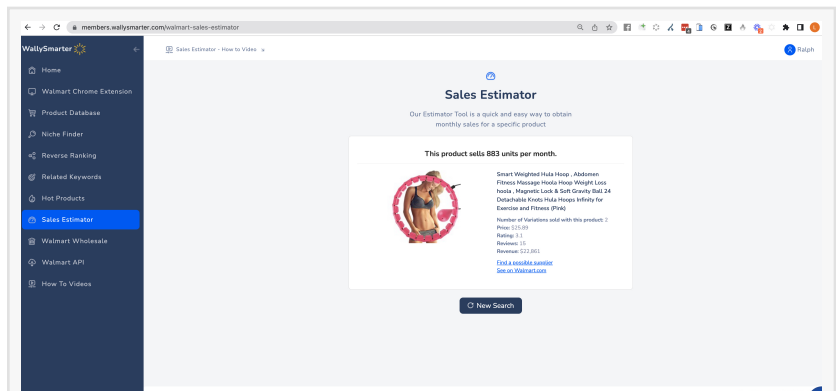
members.wallysmarter.com/walmart-sales-estimator

WallySmarter

Home
Walmart Chrome Extension
Product Database
Niche Finder
Reverse Ranking
Related Keywords
Hot Products
Sales Estimator
Walmart Wholesale
Walmart API
How To Videos

Sales Estimator - How to Video

Ralph

Sales Estimator

Our Estimator Tool is a quick and easy way to obtain monthly sales for a specific product

This product sells 883 units per month.

Smart Weighted Hula Hoop , Abdomen Fitness Massage Hoola Hoop Weight Loss hoola , Magnetic Lock & Soft Gravity Ball 24 Detachable Knots Hula Hoops Infinity for Exercise and Fitness (Pink)

Number of Variations sold with this product: 2
Price: $25.89
Rating: 3.1
Reviews: 15
Revenue: $22,861

Find a possible supplier
See on Walmart.com

New Search